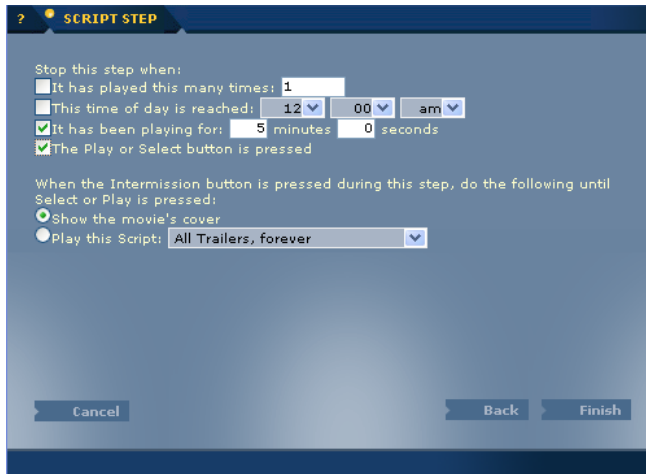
? SCRIPT STEP

Stop this step when:
It has played this many times: 1
This time of day is reached: 12 00 am
It has been playing for: 5 minutes 0 seconds
The Play or Select button is pressed

When the Intermission button is pressed during this step, do the following until Select or Play is pressed:
Show the movie's cover
Play this Script: All Trailers, forever

Cancel

Back

Finish